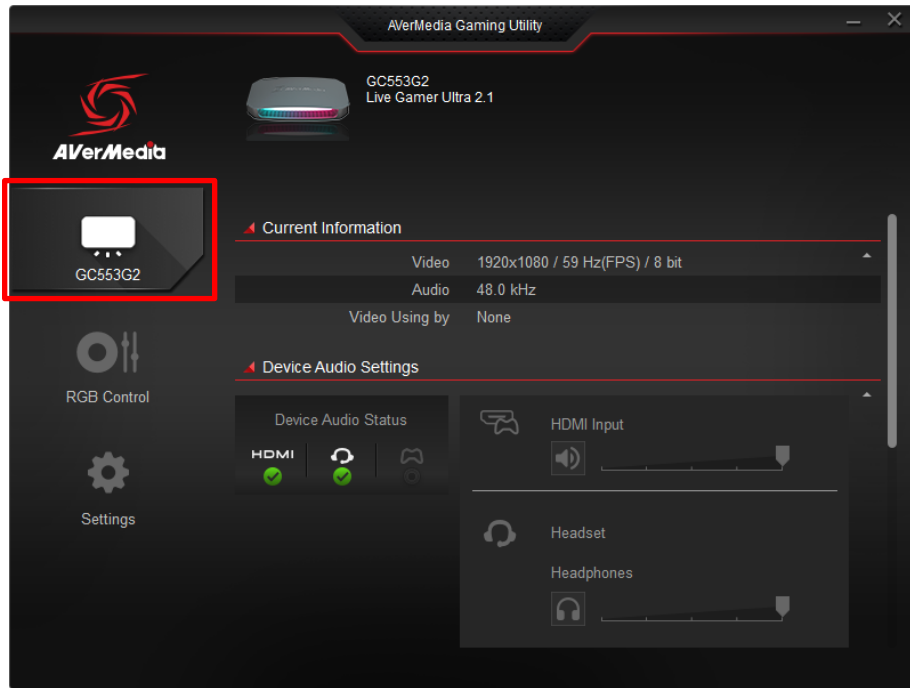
AVerMedia Gaming Utility

AVerMedia

GC553G2

RGB Control

Settings

GC553G2
Live Gamer Ultra 2.1

Current Information

| Video | 1920x1080 / 59 Hz(FPS) / 8 bit |
|---|---|
| Audio | 48.0 kHz |
| Video Using by | None |

Device Audio Settings

Device Audio Status

HDMI

HDMI Input

Headset

Headphones